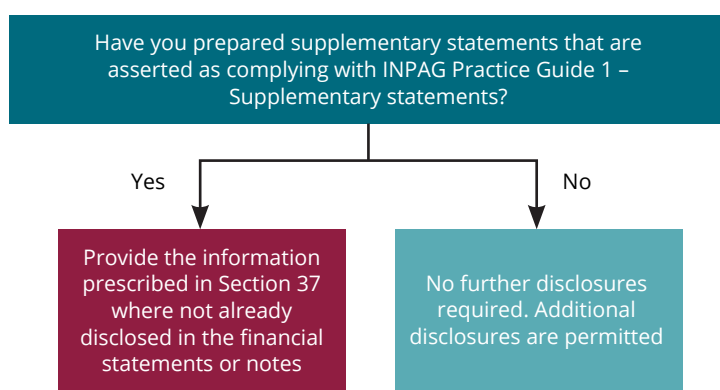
Have you prepared supplementary statements that are asserted as complying with INPAG Practice Guide 1 – Supplementary statements?

Yes

No

Provide the information prescribed in Section 37 where not already disclosed in the financial statements or notes

No further disclosures required. Additional disclosures are permitted